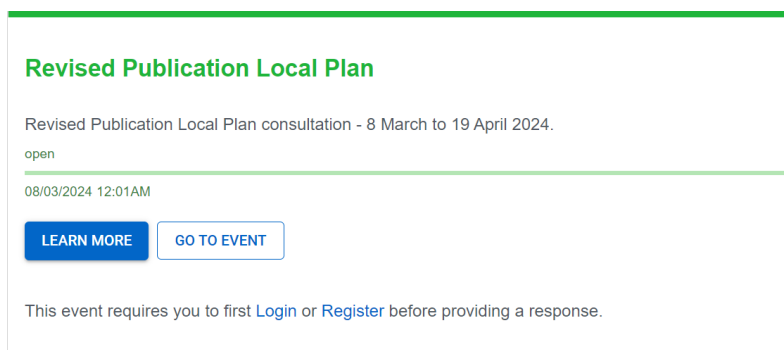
Revised Publication Local Plan

Revised Publication Local Plan consultation - 8 March to 19 April 2024.

open

08/03/2024 12:01AM

LEARN MORE

GO TO EVENT

This event requires you to first Login or Register before providing a response.